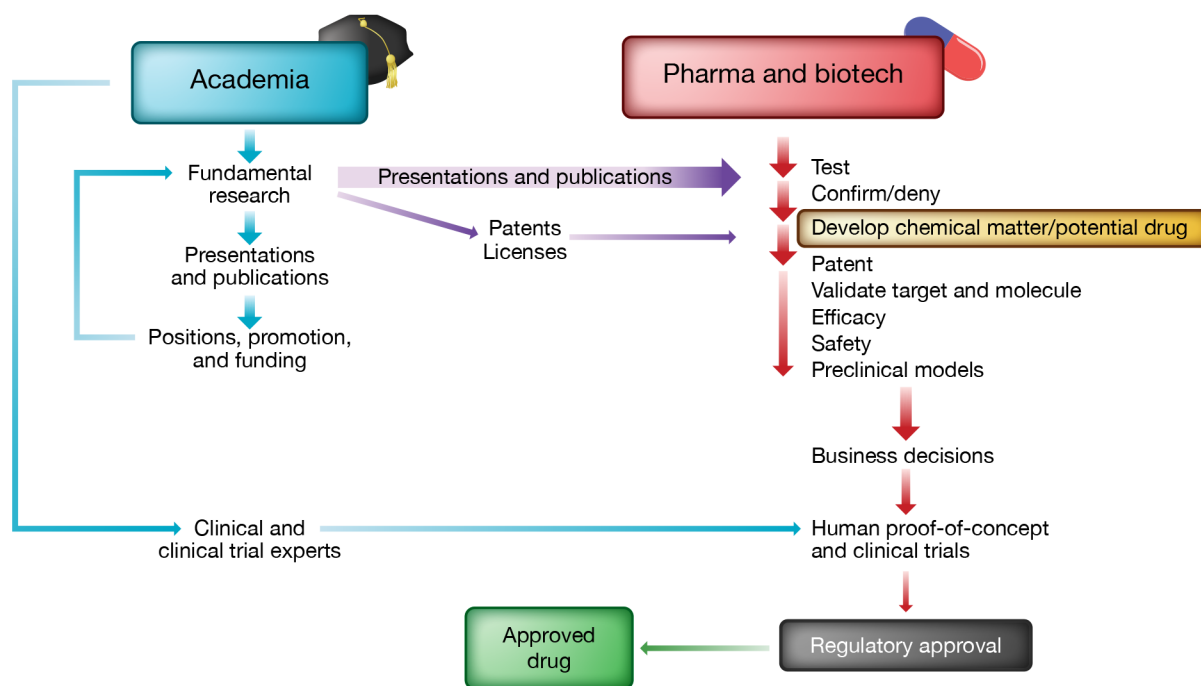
Academia

Pharma and biotech

Fundamental research

Presentations and publications

Positions, promotion, and funding

Presentations and publications

Patents
Licenses

Test
Confirm/deny
Develop chemical matter/potential drug
Patent
Validate target and molecule
Efficacy
Safety
Preclinical models

Business decisions

Clinical and clinical trial experts

Human proof-of-concept and clinical trials

Approved drug

Regulatory approval